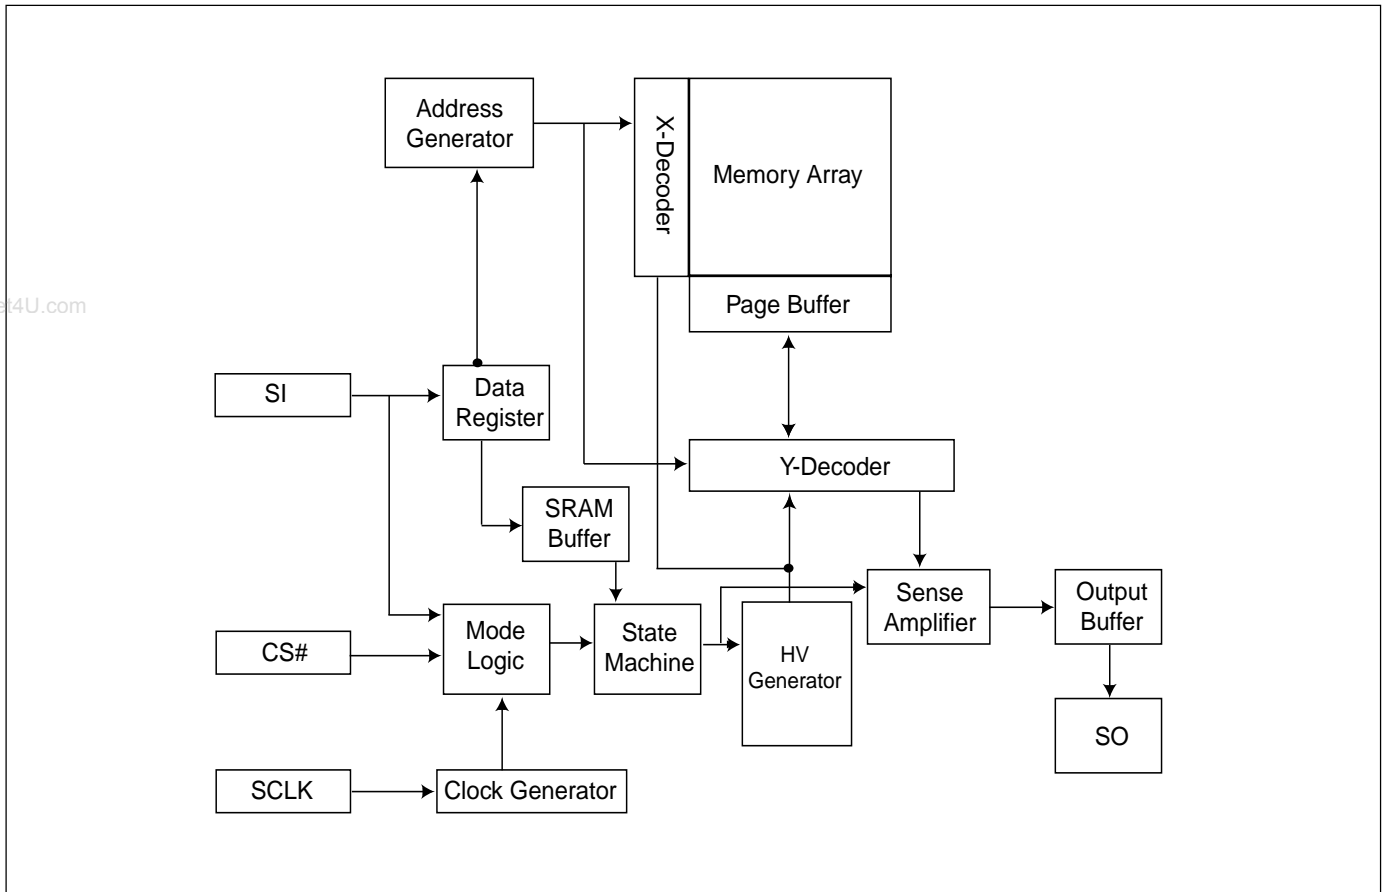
Address Generator

X-Decoder

Memory Array

Page Buffer

et4U.com

SI

Data Register

Y-Decoder

SRAM Buffer

Sense Amplifier

Output Buffer

CS#

Mode Logic

State Machine

HV Generator

SO

SCLK

Clock Generator